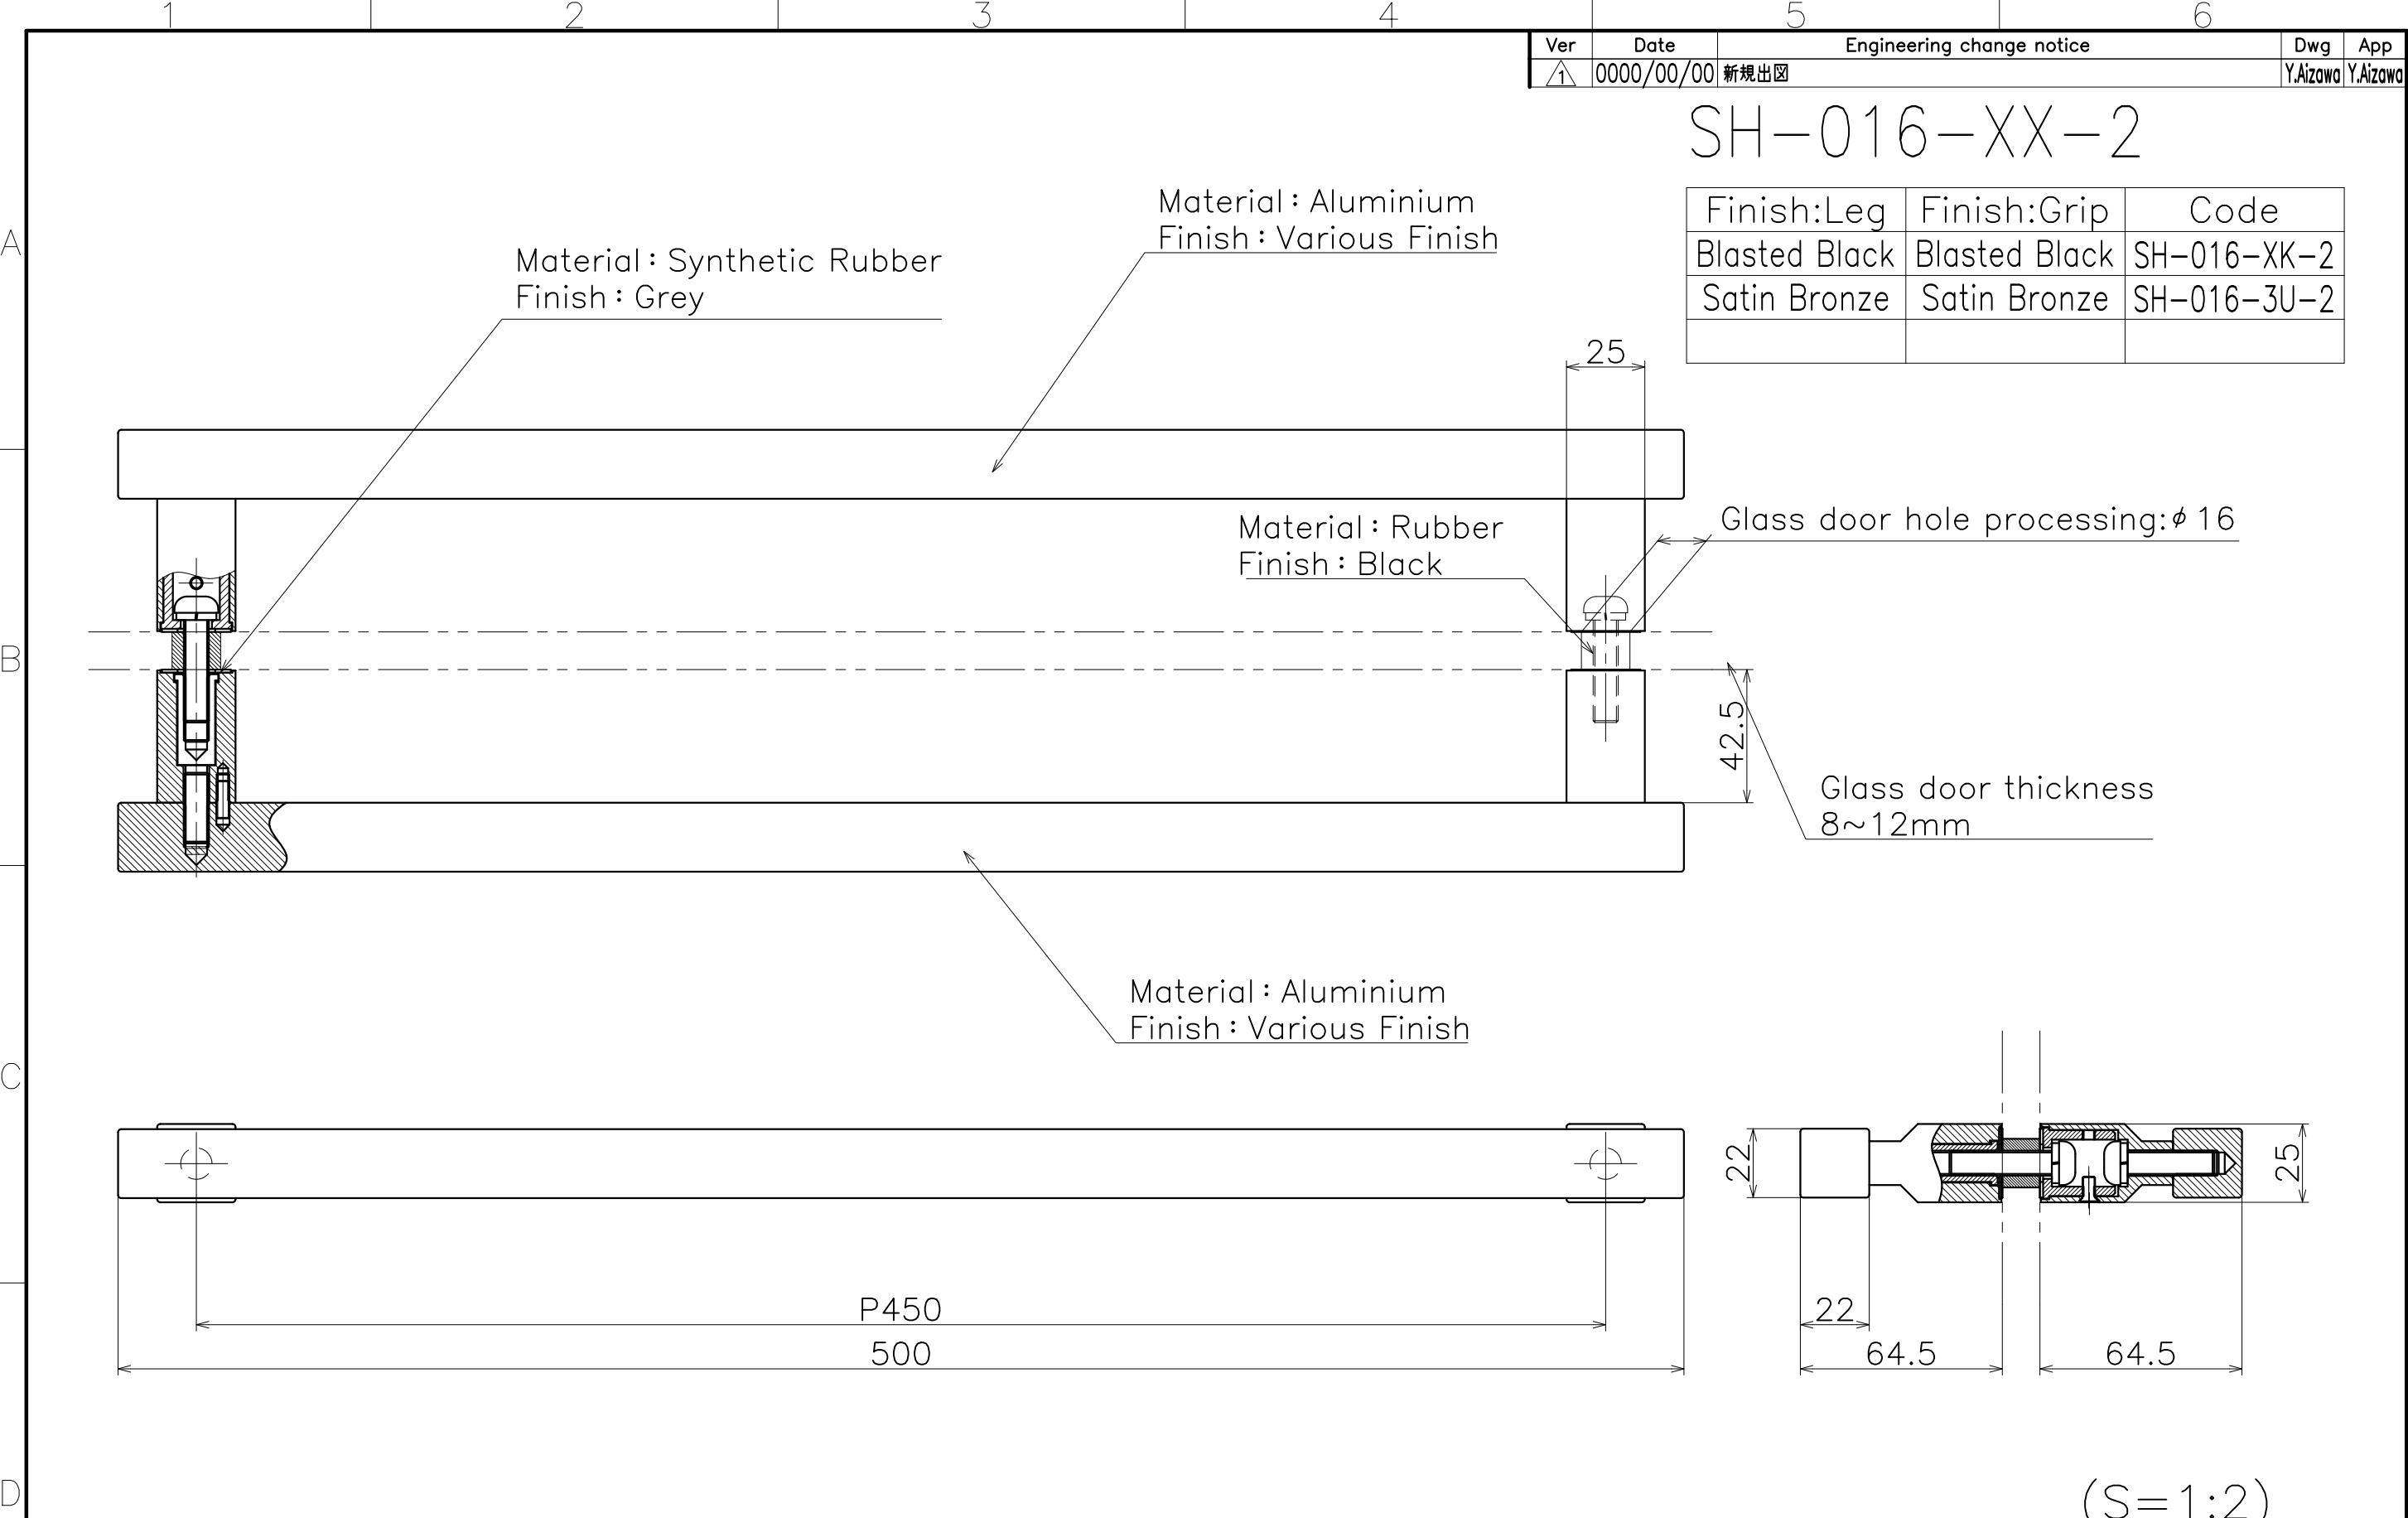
1 2 3 4 5 6

| Ver | Date | Engineering change notice | Dwg | App |
|---|---|---|---|---|
| 1 | 0000/00/00 | 新規出図 | Y.Aizawa | Y.Aizawa |

SH−016−XX−2

| Finish:Leg | Finish:Grip | Code |
|---|---|---|
| Blasted Black | Blasted Black | SH−016−XK−2 |
| Satin Bronze | Satin Bronze | SH−016−3U−2 |
| | | |

A

Material：Aluminium
Finish：Various Finish

Material：Synthetic Rubber
Finish：Grey

25

Material：Rubber
Finish：Black

Glass door hole processing:$\phi$16

B

42.5

Glass door thickness
8~12mm

Material：Aluminium
Finish：Various Finish

C

22

25

P450

500

22

64.5

64.5

D

(S=1:2)